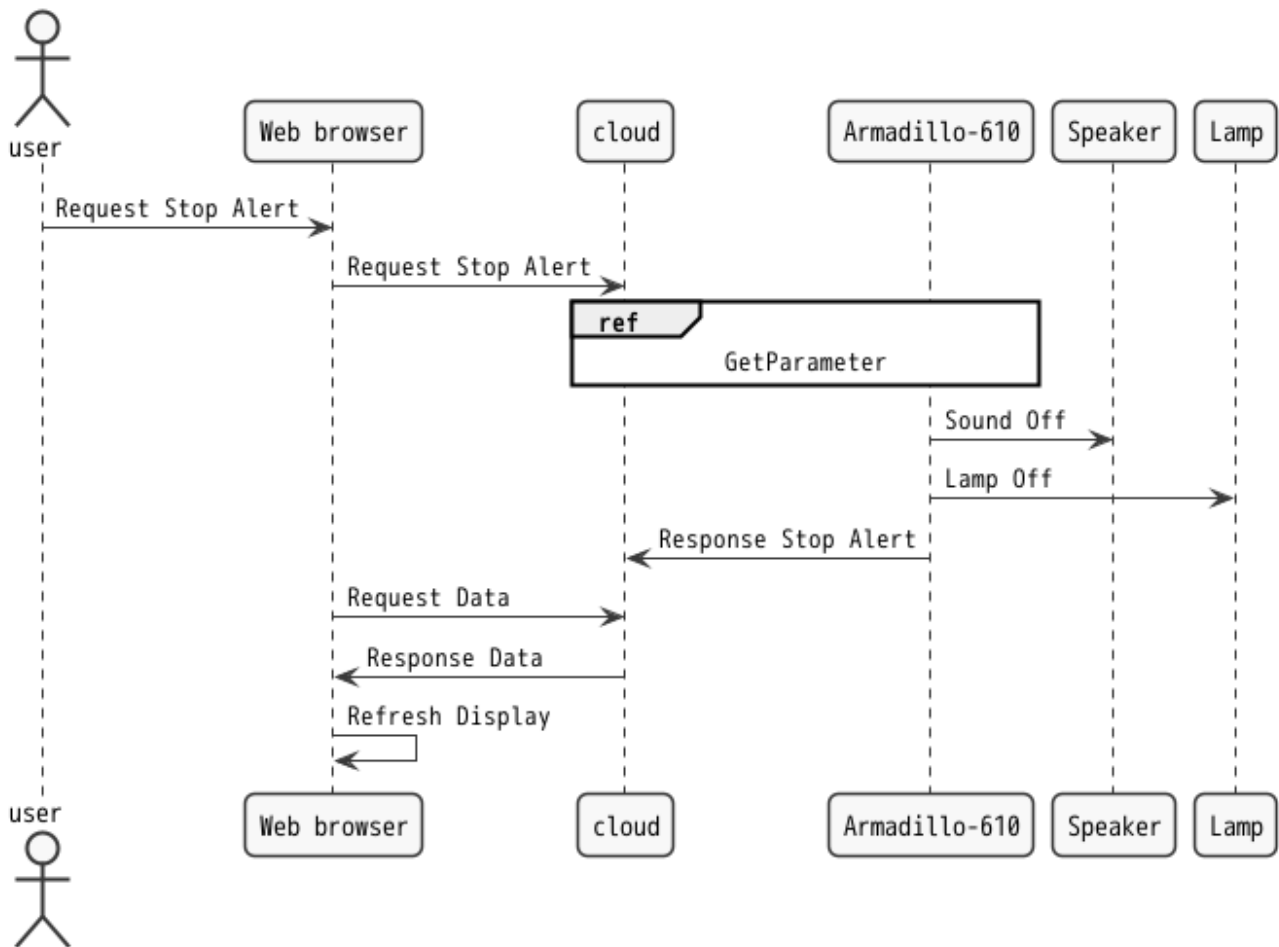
user

Web browser

cloud

Armadillo-610

Speaker

Lamp

Request Stop Alert

Request Stop Alert

ref

GetParameter

Sound Off

Lamp Off

Response Stop Alert

Request Data

Response Data

Refresh Display

user

Web browser

cloud

Armadillo-610

Speaker

Lamp